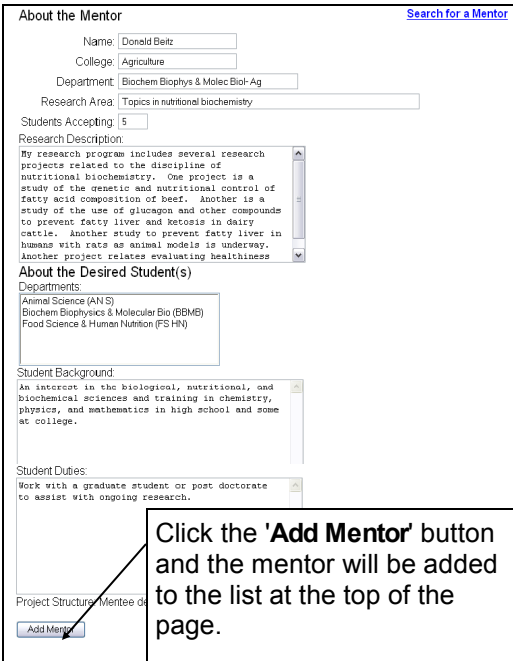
About the Mentor

Search for a Mentor

Name: Donald Beitz

College: Agriculture

Department: Biochem Biophys & Molec Biol- Ag

Research Area: Topics in nutritional biochemistry

Students Accepting: 5

Research Description:

My research program includes several research projects related to the discipline of nutritional biochemistry. One project is a study of the genetic and nutritional control of fatty acid composition of beef. Another is a study of the use of glucagon and other compounds to prevent fatty liver and ketosis in dairy cattle. Another study to prevent fatty liver in humans with rats as animal models is underway. Another project relates evaluating healthiness

About the Desired Student(s)

Departments:

Animal Science (AN S)
Biochem Biophysics & Molecular Bio (BBMB)
Food Science & Human Nutrition (FS HN)

Student Background:

An interest in the biological, nutritional, and biochemical sciences and training in chemistry, physics, and mathematics in high school and some at college.

Student Duties:

Work with a graduate student or post doctorate to assist with ongoing research.

Project Structure/Mentee de

Add Mentor

Click the '**Add Mentor**' button and the mentor will be added to the list at the top of the page.